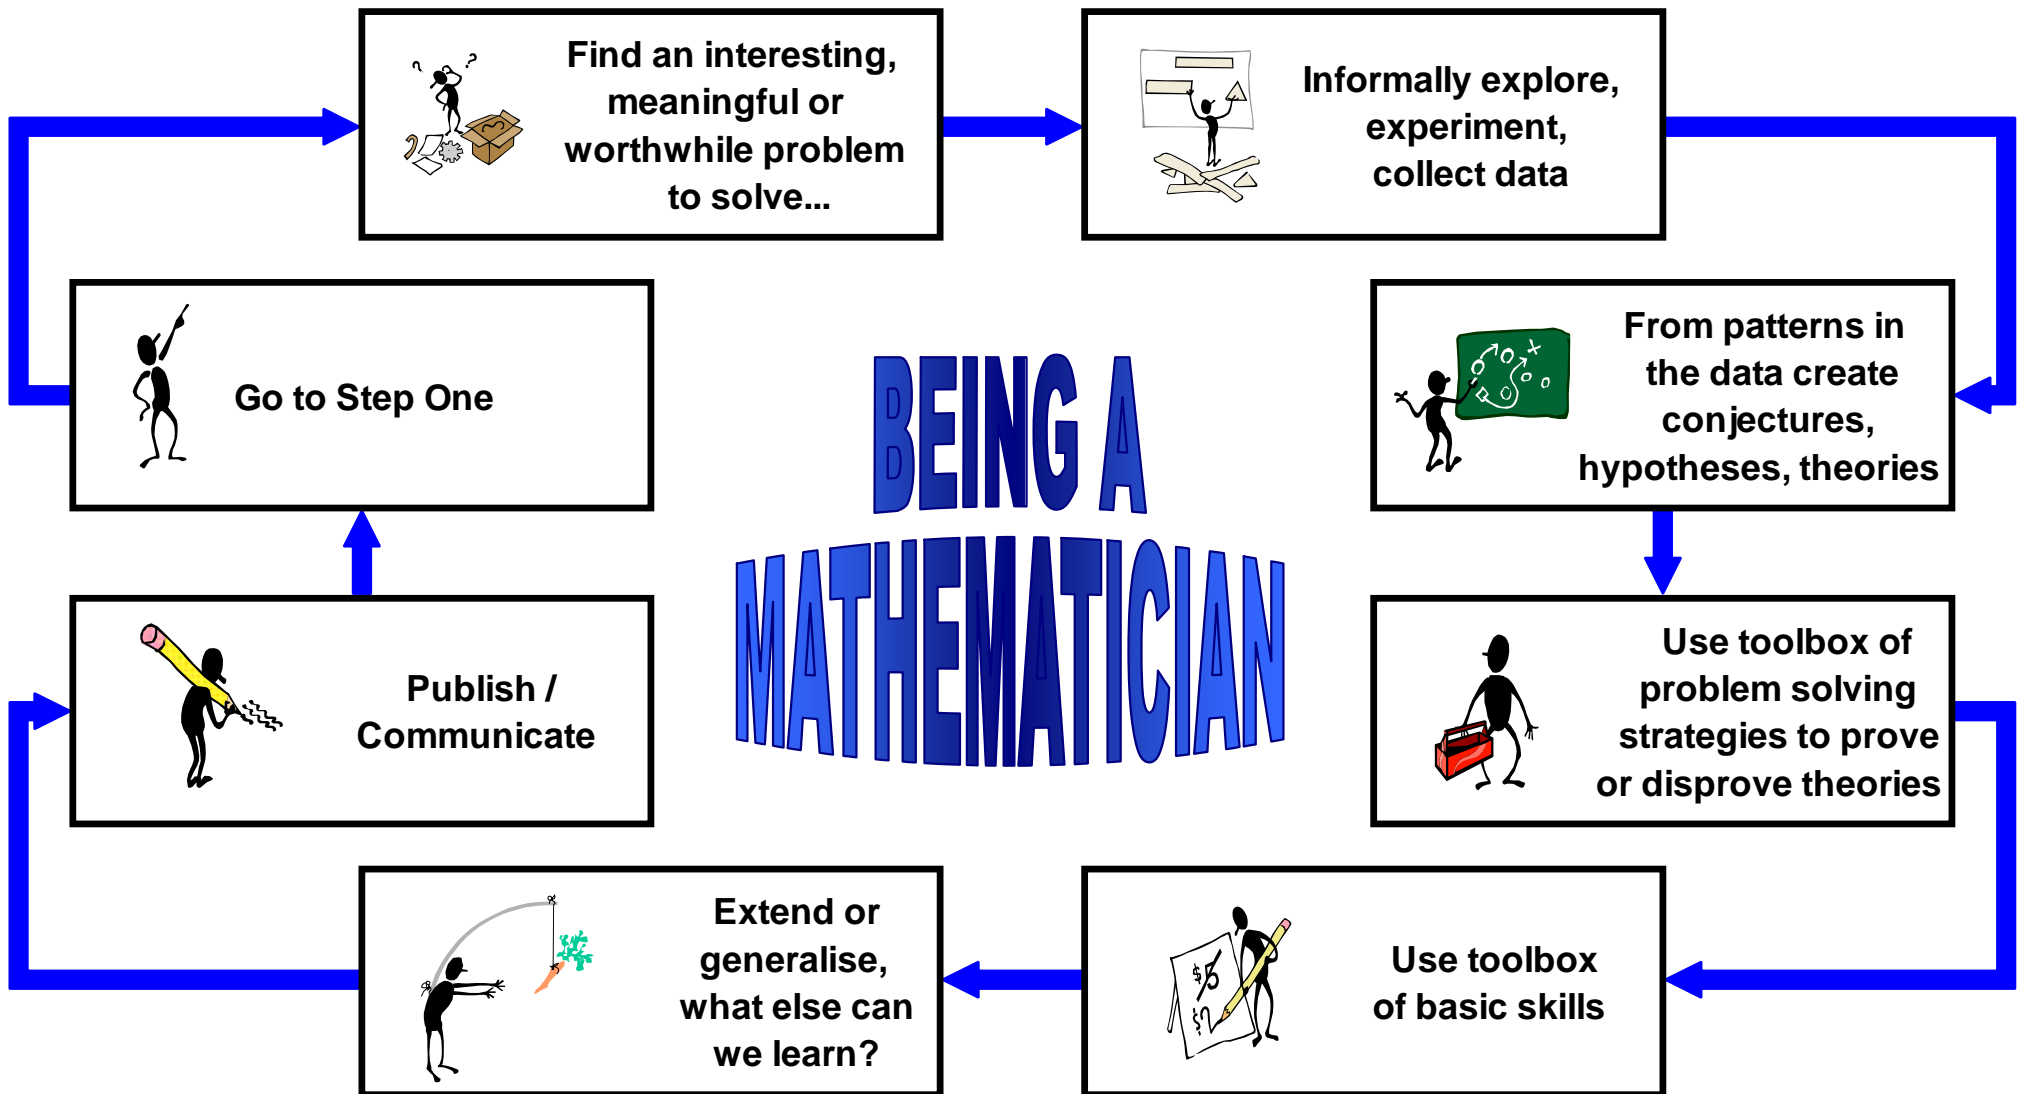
Find an interesting, meaningful or worthwhile problem to solve...

Informally explore, experiment, collect data

Go to Step One

BEING A MATHEMATICIAN

From patterns in the data create conjectures, hypotheses, theories

Publish / Communicate

Use toolbox of problem solving strategies to prove or disprove theories

Extend or generalise, what else can we learn?

Use toolbox of basic skills